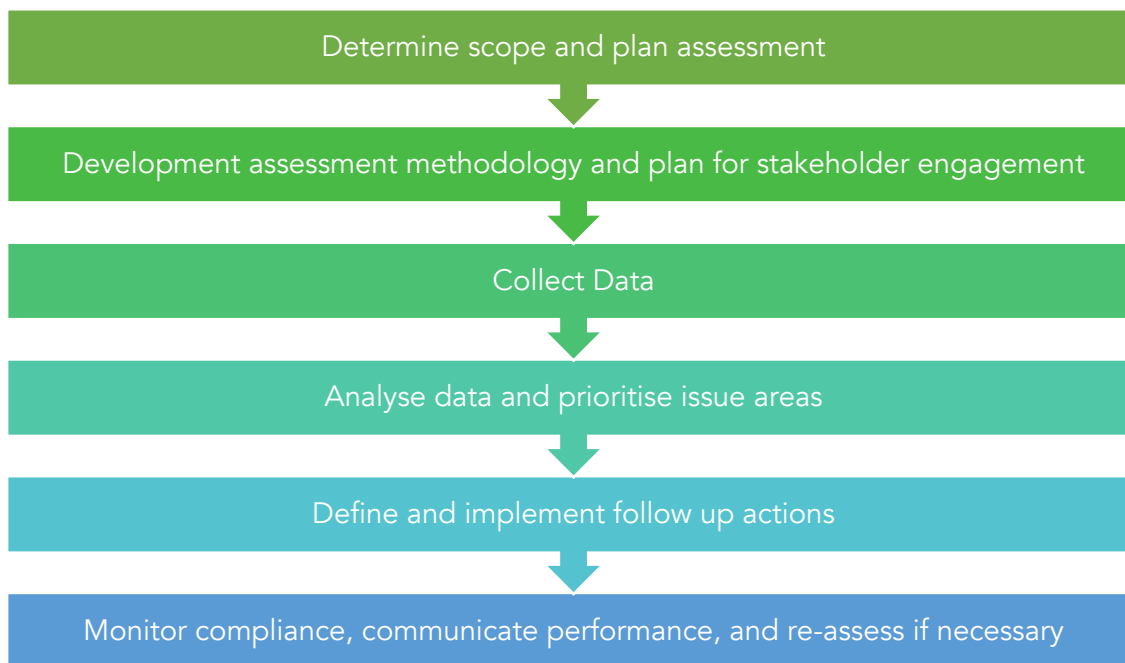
Determine scope and plan assessment

Development assessment methodology and plan for stakeholder engagement

Collect Data

Analyse data and prioritise issue areas

Define and implement follow up actions

Monitor compliance, communicate performance, and re-assess if necessary